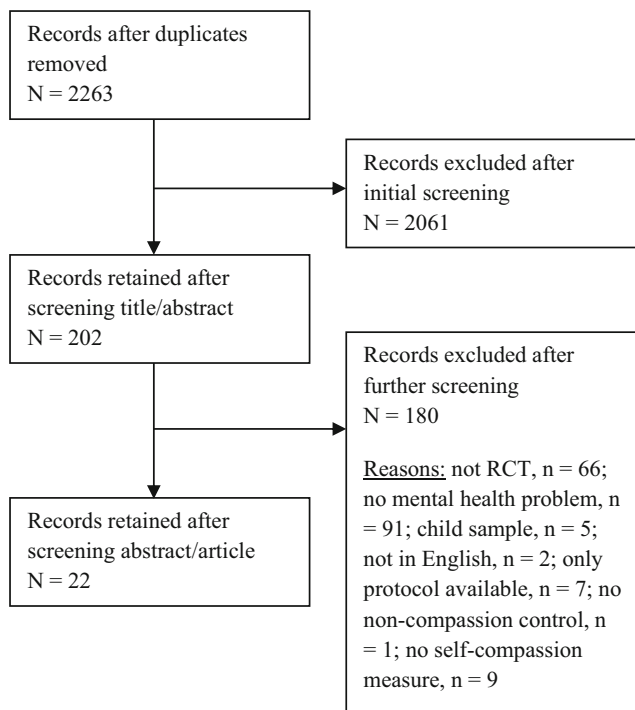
Records after duplicates removed
N = 2263

Records excluded after initial screening
N = 2061

Records retained after screening title/abstract
N = 202

Records excluded after further screening
N = 180

Reasons: not RCT, n = 66; no mental health problem, n = 91; child sample, n = 5; not in English, n = 2; only protocol available, n = 7; no non-compassion control, n = 1; no self-compassion measure, n = 9

Records retained after screening abstract/article
N = 22